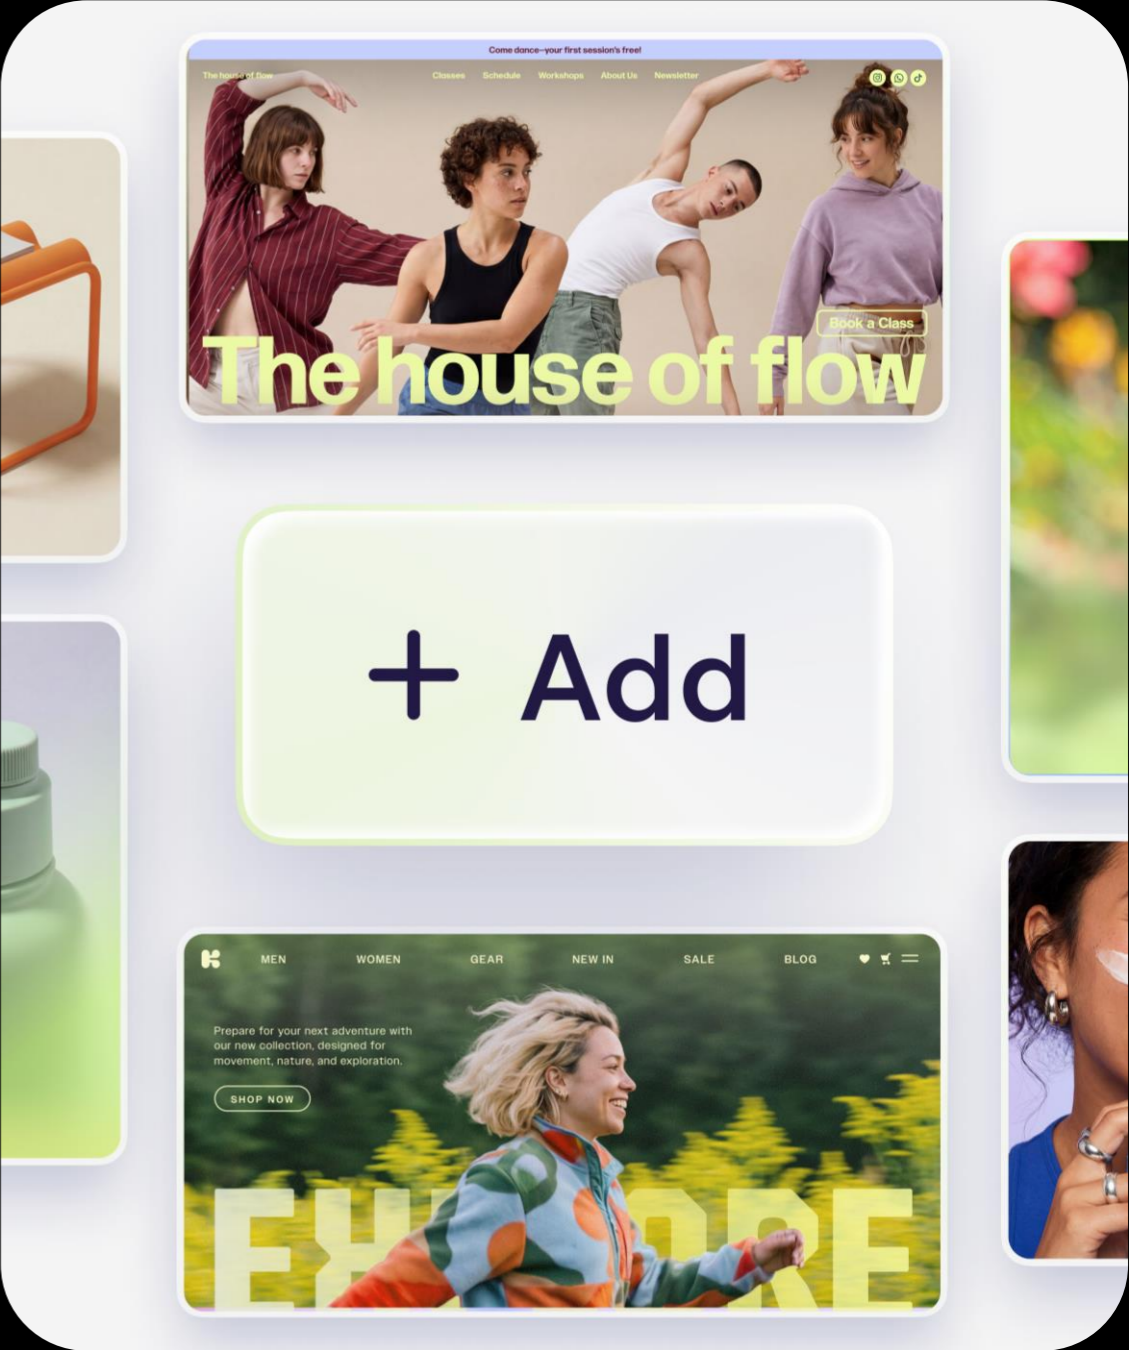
Come dance—your first session's free!

The house of flow

Classes Schedule Workshops About Us Newsletter

Book a Class

The house of flow

+ Add

MEN WOMEN GEAR NEW IN SALE BLOG

Prepare for your next adventure with our new collection, designed for movement, nature, and exploration.

SHOP NOW

EX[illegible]ORE